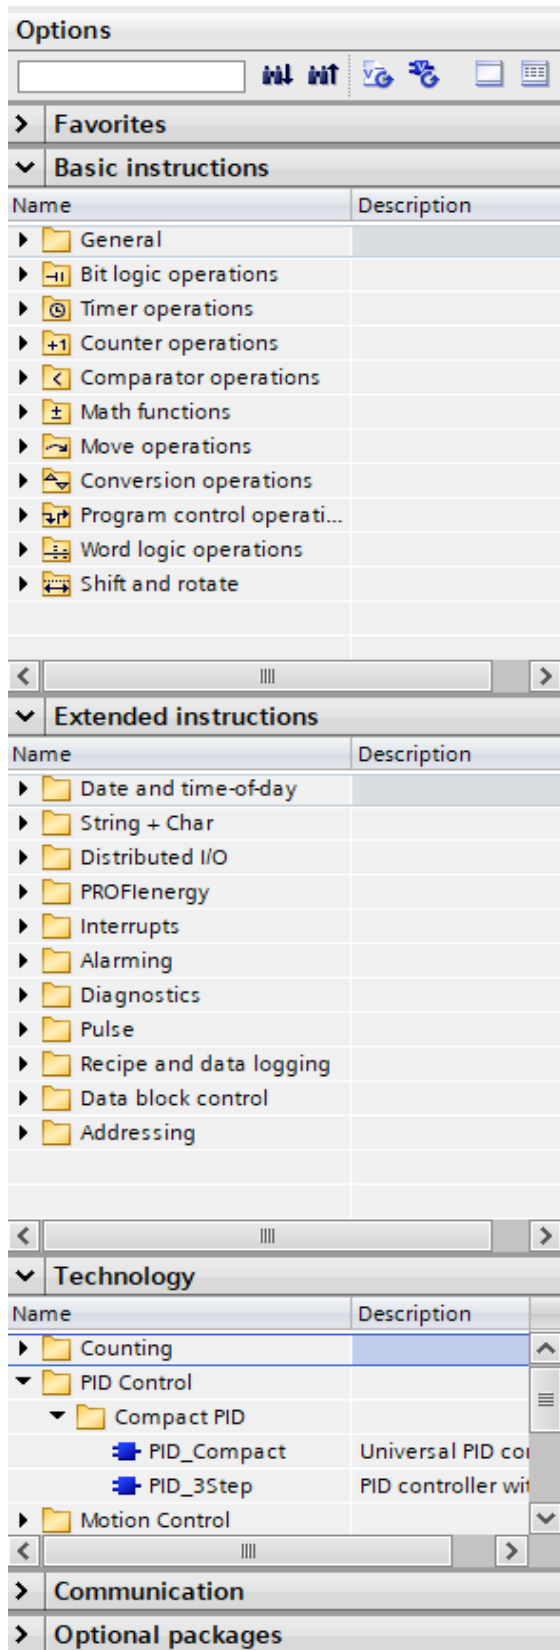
Options

Favorites

Basic instructions

| Name | Description |
|---|---|
| General | |
| Bit logic operations | |
| Timer operations | |
| Counter operations | |
| Comparator operations | |
| Math functions | |
| Move operations | |
| Conversion operations | |
| Program control operati... | |
| Word logic operations | |
| Shift and rotate | |

Extended instructions

| Name | Description |
|---|---|
| Date and time-of-day | |
| String + Char | |
| Distributed I/O | |
| PROFIenergy | |
| Interrupts | |
| Alarming | |
| Diagnostics | |
| Pulse | |
| Recipe and data logging | |
| Data block control | |
| Addressing | |

Technology

| Name | Description |
|---|---|
| Counting | |
| PID Control | |
| Compact PID | |
| PID_Compact | Universal PID co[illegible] |
| PID_3Step | PID controller wi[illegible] |
| Motion Control | |

Communication

Optional packages